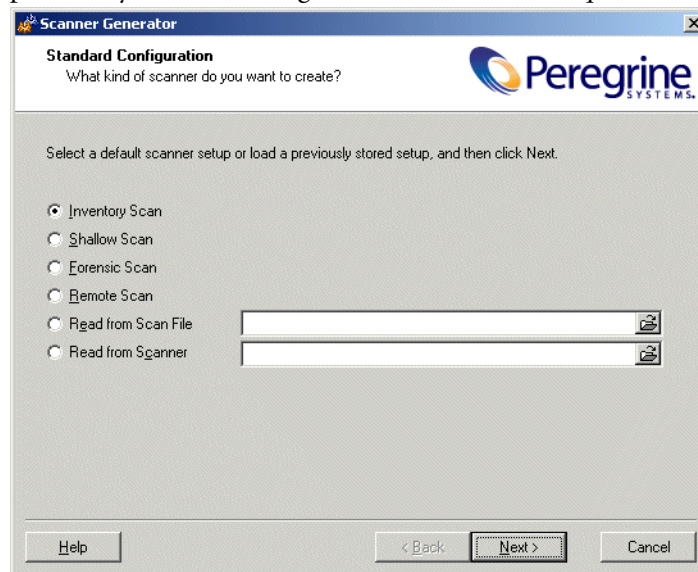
Scanner Generator

Standard Configuration
What kind of scanner do you want to create?

Peregrine SYSTEMS

Select a default scanner setup or load a previously stored setup, and then click Next.

Inventory Scan
Shallow Scan
Forensic Scan
Remote Scan
Read from Scan File
Read from Scanner

Help
< Back
Next >
Cancel